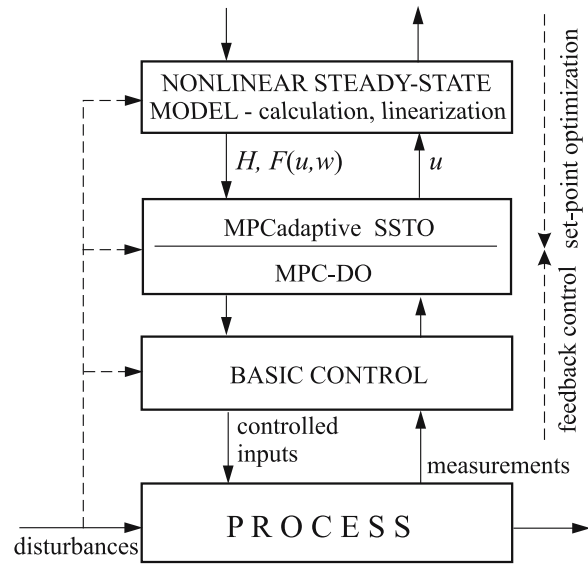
NONLINEAR STEADY-STATE MODEL - calculation, linearization

$H$, $F(u,w)$

$u$

MPCadaptive SSTO

MPC-DO

BASIC CONTROL

controlled inputs

measurements

PROCESS

disturbances

set-point optimization

feedback control